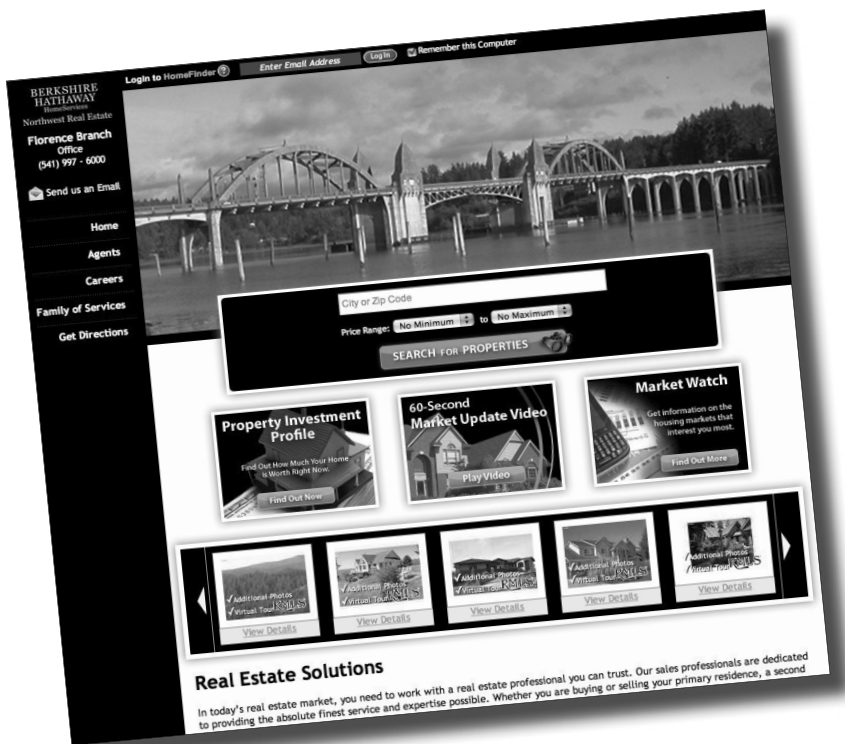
BERKSHIRE HATHAWAY
HomeServices
Northwest Real Estate

Florence Branch
Office
(541) 997 - 6000

Send us an Email

Home
Agents
Careers
Family of Services
Get Directions

Login to HomeFinder

Enter Email Address

Log In

Remember this Computer

City or Zip Code

Price Range: No Minimum to No Maximum

SEARCH FOR PROPERTIES

Property Investment Profile
Find Out How Much Your Home is Worth Right Now.
Find Out Now

60-Second Market Update Video
Play Video

Market Watch
Get information on the housing markets that interest you most.
Find Out More

Additional Photos
Virtual Tour
View Details

Additional Photos
Virtual Tour
View Details

Additional Photos
Virtual Tour
View Details

Additional Photos
Virtual Tour
View Details

Additional Photos
Virtual Tour
View Details

Real Estate Solutions

In today's real estate market, you need to work with a real estate professional you can trust. Our sales professionals are dedicated to providing the absolute finest service and expertise possible. Whether you are buying or selling your primary residence, a second